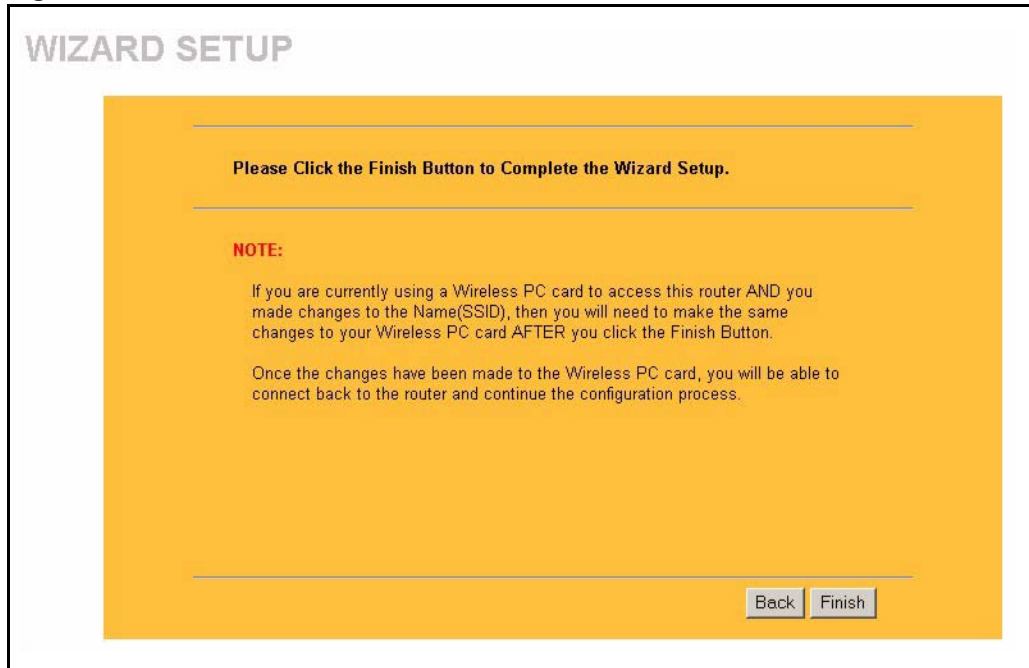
WIZARD SETUP

Please Click the Finish Button to Complete the Wizard Setup.

NOTE:

If you are currently using a Wireless PC card to access this router AND you made changes to the Name(SSID), then you will need to make the same changes to your Wireless PC card AFTER you click the Finish Button.

Once the changes have been made to the Wireless PC card, you will be able to connect back to the router and continue the configuration process.

Back Finish